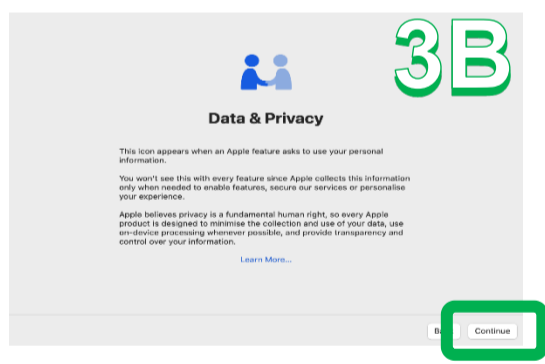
3B

Data & Privacy

This icon appears when an Apple feature asks to use your personal information.

You won't see this with every feature since Apple collects this information only when needed to enable features, secure our services or personalise your experience.

Apple believes privacy is a fundamental human right, so every Apple product is designed to minimise the collection and use of your data, use on-device processing whenever possible, and provide transparency and control over your information.

Learn More...

Ba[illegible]

Continue